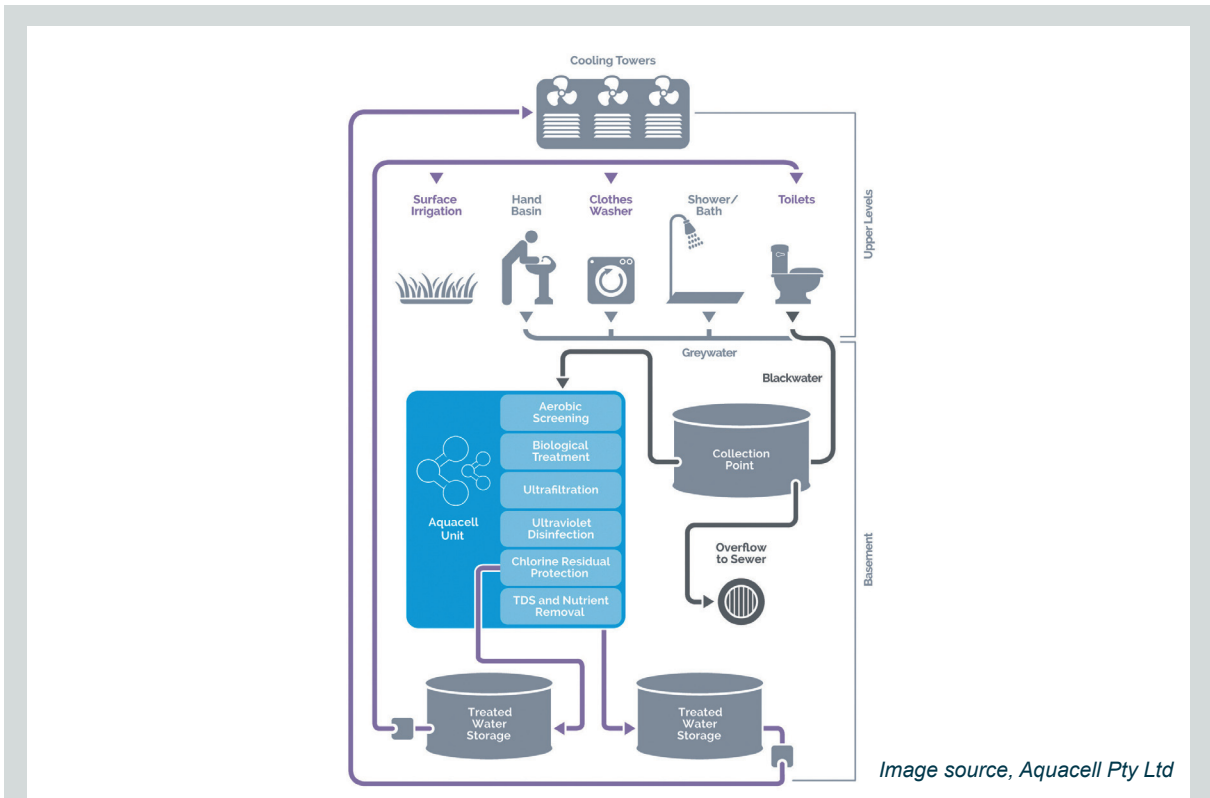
Cooling Towers

Surface Irrigation

Hand Basin

Clothes Washer

Shower/ Bath

Toilets

Upper Levels

Greywater

Blackwater

Aerobic Screening

Biological Treatment

Ultrafiltration

Ultraviolet Disinfection

Chlorine Residual Protection

TDS and Nutrient Removal

Aquacell Unit

Collection Point

Overflow to Sewer

Basement

Treated Water Storage

Treated Water Storage

Image source, Aquacell Pty Ltd